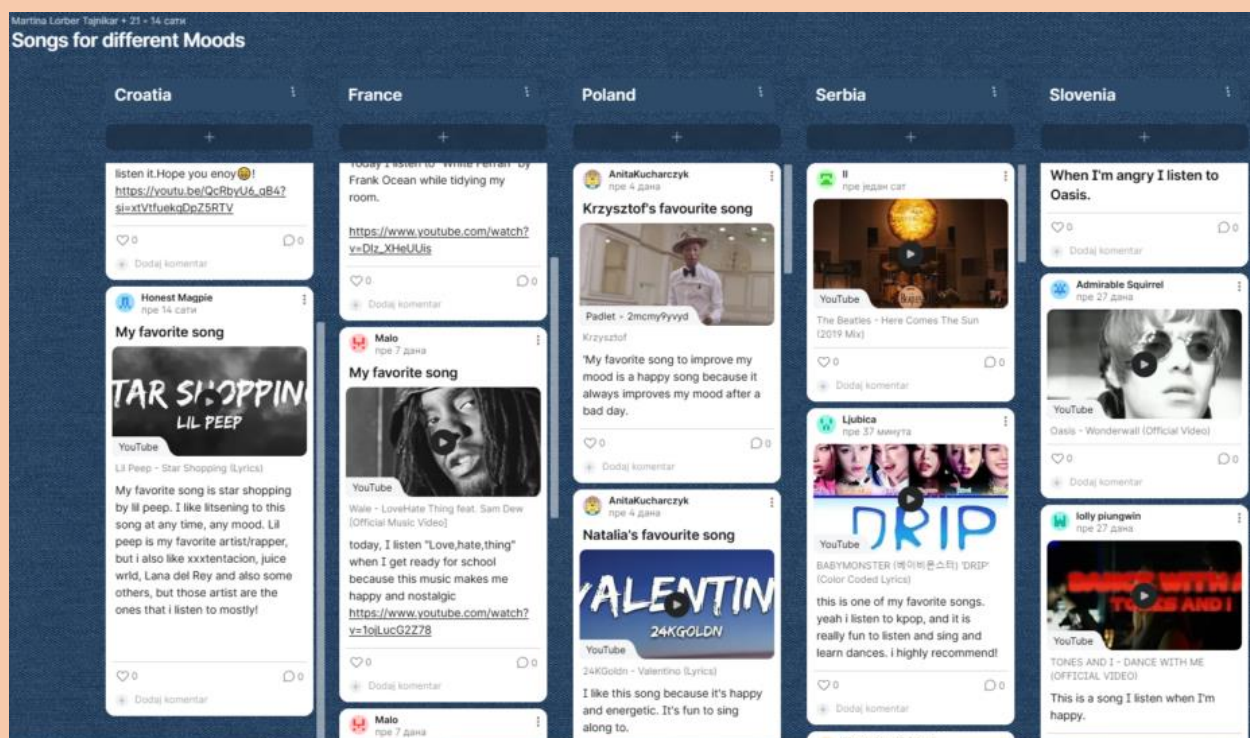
Martina Lorber Tajnikar • 21 • 14 сати
Songs for different Moods

Croatia
+
listen it.Hope you enoy😁!
https://youtu.be/QcRbyU6_gB4?si=xtVtfuekqDpZ5RTV
♡0 ◯0
Dodaj komentar

Honest Magpie
пре 14 сати
My favorite song
TAR SHOPPIN
LIL PEEP
YouTube
Lil Peep - Star Shopping (Lyrics)
My favorite song is star shopping by lil peep. I like litsening to this song at any time, any mood. Lil peep is my favorite artist/rapper, but i also like xxxtentacion, juice wrld, Lana del Rey and also some others, but those artist are the ones that i listen to mostly!
♡0 ◯0
Dodaj komentar

France
+
Today I listen to "White Ferrari" by Frank Ocean while tidying my room.
https://www.youtube.com/watch?v=Dlz_XHeUUis
♡0 ◯0
Dodaj komentar

Malo
пре 7 дана
My favorite song
YouTube
Wale - LoveHate Thing feat. Sam Dew [Official Music Video]
today, I listen "Love,hate,thing" when I get ready for school because this music makes me happy and nostalgic
https://www.youtube.com/watch?v=1ojLucG2Z78
♡0 ◯0
Dodaj komentar

Malo
пре 7 дана

Poland
+
AnitaKucharczyk
пре 4 дана
Krzysztof's favourite song
Padlet - 2mcmy9yvyd
Krzysztof
'My favorite song to improve my mood is a happy song because it always improves my mood after a bad day.
♡0 ◯0
Dodaj komentar

AnitaKucharczyk
пре 4 дана
Natalia's favourite song
VALENTIN
24KGOLDN
YouTube
24KGoldn - Valentino (Lyrics)
I like this song because it's happy and energetic. It's fun to sing along to.

Serbia
+
ll
пре један сат
YouTube
The Beatles - Here Comes The Sun (2019 Mix)
♡0 ◯0
Dodaj komentar

Ljubica
пре 37 минута
DRIP
YouTube
BABYMONSTER (베이비몬스터) 'DRIP' (Color Coded Lyrics)
this is one of my favorite songs. yeah i listen to kpop, and it is really fun to listen and sing and learn dances. i highly recommend!
♡0 ◯0
Dodaj komentar

Slovenia
+
When I'm angry I listen to Oasis.
♡0 ◯0
Dodaj komentar

Admirable Squirrel
пре 27 дана
YouTube
Oasis - Wonderwall (Official Video)
♡0 ◯0
Dodaj komentar

lolly piungwin
пре 27 дана
YouTube
TONES AND I - DANCE WITH ME (OFFICIAL VIDEO)
This is a song I listen when I'm happy.